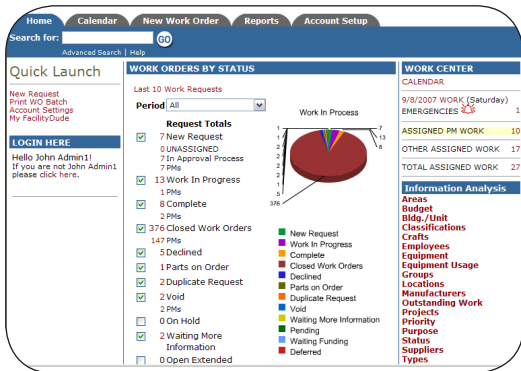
Home | Calendar | New Work Order | Reports | Account Setup

Search for: GO

Advanced Search | Help

Quick Launch

New Request
Print WO Batch
Account Settings
My FacilityDude

LOGIN HERE

Hello John Admin1!
If you are not John Admin1 please click here.

WORK ORDERS BY STATUS

Last 10 Work Requests

Period All

Request Totals

7 New Request
0 UNASSIGNED
7 In Approval Process
7 PMs
13 Work In Progress
1 PMs
8 Complete
2 PMs
376 Closed Work Orders
147 PMs
5 Declined
1 Parts on Order
2 Duplicate Request
2 Void
2 PMs
0 On Hold
2 Waiting More Information
0 Open Extended

Work In Process

7
13
8
7
1
5
2
2
376

New Request
Work In Progress
Complete
Closed Work Orders
Declined
Parts on Order
Duplicate Request
Void
Waiting More Information
Pending
Waiting Funding
Deferred

WORK CENTER

CALENDAR

9/8/2007 WORK (Saturday)
EMERGENCIES 1

ASSIGNED PM WORK 10

OTHER ASSIGNED WORK 17

TOTAL ASSIGNED WORK 27

Information Analysis

Areas
Budget
Bldg./Unit
Classifications
Crafts
Employees
Equipment
Equipment Usage
Groups
Locations
Manufacturers
Outstanding Work
Projects
Priority
Purpose
Status
Suppliers
Types